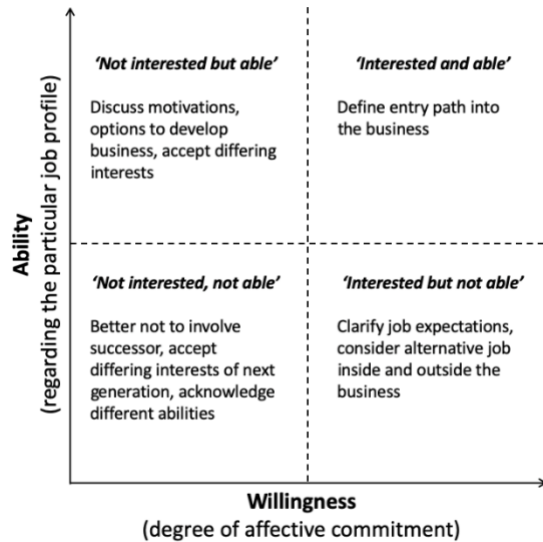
Ability
(regarding the particular job profile)

'Not interested but able'

Discuss motivations, options to develop business, accept differing interests

'Interested and able'

Define entry path into the business

'Not interested, not able'

Better not to involve successor, accept differing interests of next generation, acknowledge different abilities

'Interested but not able'

Clarify job expectations, consider alternative job inside and outside the business

Willingness
(degree of affective commitment)